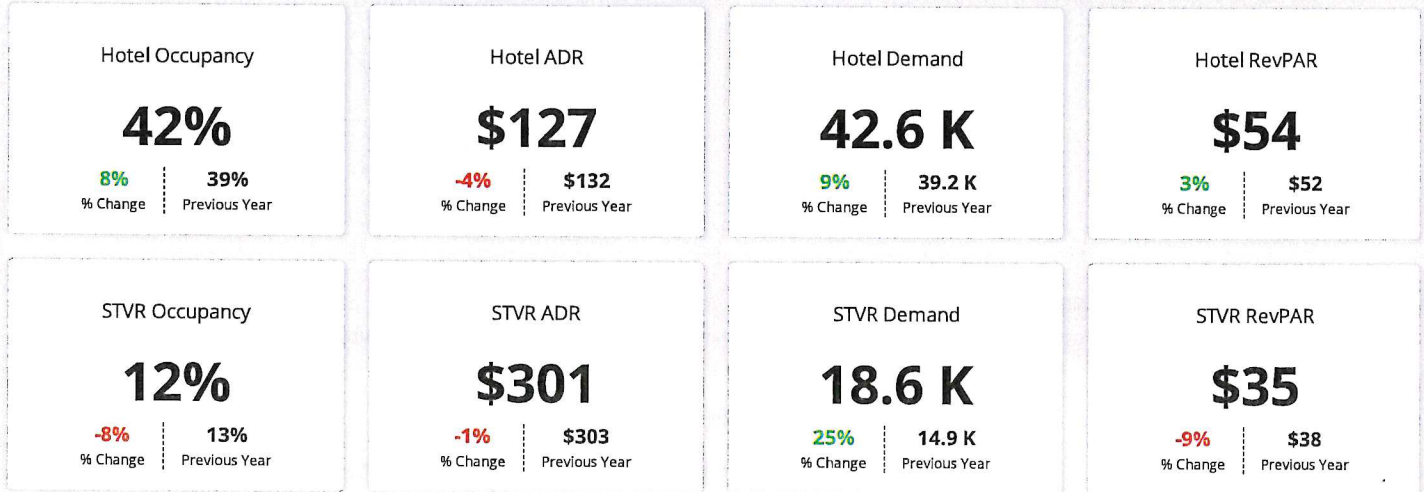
Hotel Occupancy

42%

8%
% Change

39%
Previous Year

Hotel ADR

$127

-4%
% Change

$132
Previous Year

Hotel Demand

42.6 K

9%
% Change

39.2 K
Previous Year

Hotel RevPAR

$54

3%
% Change

$52
Previous Year

STVR Occupancy

12%

-8%
% Change

13%
Previous Year

STVR ADR

$301

-1%
% Change

$303
Previous Year

STVR Demand

18.6 K

25%
% Change

14.9 K
Previous Year

STVR RevPAR

$35

-9%
% Change

$38
Previous Year